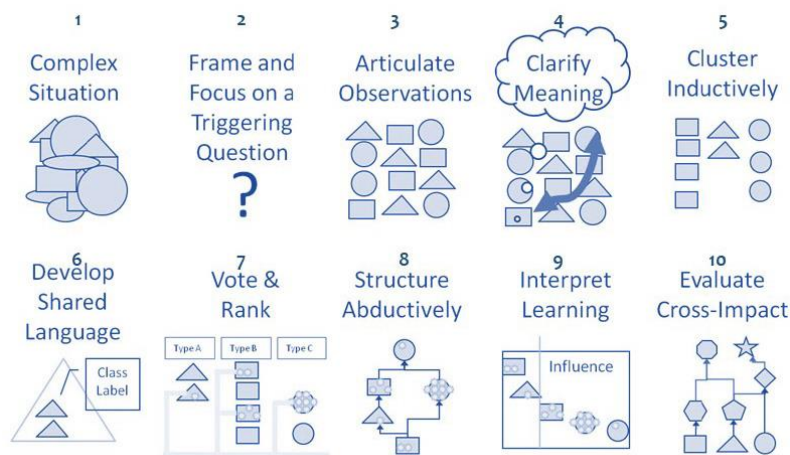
1
Complex Situation

2
Frame and Focus on a Triggering Question
?

3
Articulate Observations

4
Clarify Meaning

5
Cluster Inductively

6
Develop Shared Language
Class Label

7
Vote & Rank
Type A
Type B
Type C

8
Structure Abductively

9
Interpret Learning
Influence

10
Evaluate Cross-Impact